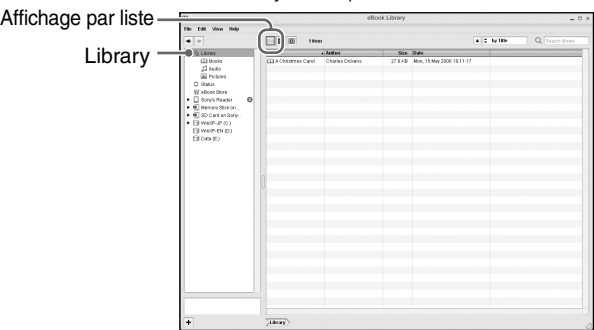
Affichage par liste

Library

eBook Library

File Edit View Help

1 items

by Title

Search library

Library
Books
Audio
Pictures
Status
eBook Store
Sony's Reader
Memory Stick on...
SD Card on Sony...
WinXP-JP (C:)
WinXP-EN (D:)
Data (E:)

| | Author | Size | Date |
|---|---|---|---|
| A Christmas Carol | Charles Dickens | 27.8 KB | Mon, 15 May 2008 10:11:17 |

Library